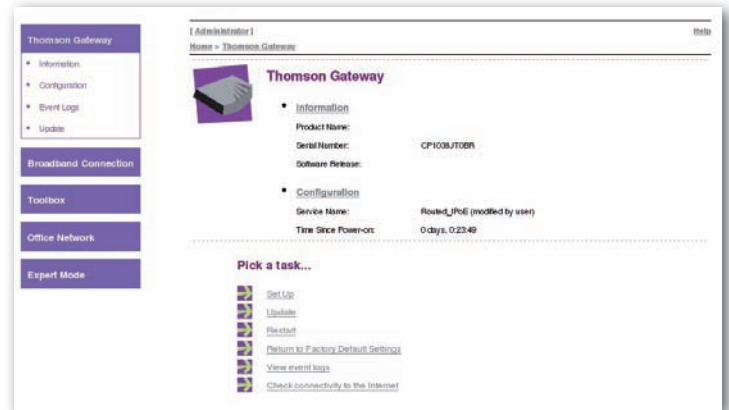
Thomson Gateway

- Information
- Configuration
- Event Logs
- Update

Broadband Connection

Toolbox

Office Network

Expert Mode

[ Administrator ]

Help

Home > Thomson Gateway

Thomson Gateway

- Information

Product Name:

Serial Number: CP1038JT0BR

Software Release:

- Configuration

Service Name: Routed_IPoE (modified by user)

Time Since Power-on: 0 days, 0:23:49

Pick a task...

Set Up

Update

Restart

Return to Factory Default Settings

View event logs

Check connectivity to the Internet